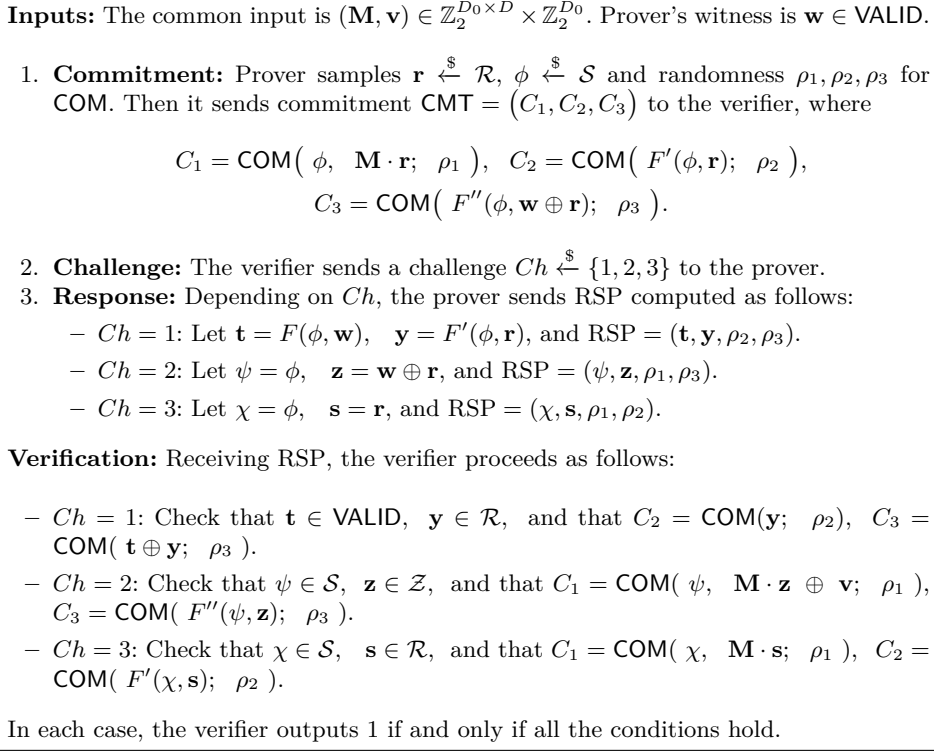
**Inputs:** The common input is $(\mathbf{M}, \mathbf{v}) \in \mathbb{Z}_2^{D_0 \times D} \times \mathbb{Z}_2^{D_0}$. Prover's witness is $\mathbf{w} \in \mathsf{VALID}$.

1. **Commitment:** Prover samples $\mathbf{r} \xleftarrow{\$} \mathcal{R}$, $\phi \xleftarrow{\$} \mathcal{S}$ and randomness $\rho_1, \rho_2, \rho_3$ for $\mathsf{COM}$. Then it sends commitment $\mathsf{CMT} = \big(C_1, C_2, C_3\big)$ to the verifier, where

$C_1 = \mathsf{COM}\big(\ \phi,\ \ \mathbf{M}\cdot\mathbf{r};\ \ \rho_1\ \big),\ \ C_2 = \mathsf{COM}\big(\ F'(\phi, \mathbf{r});\ \ \rho_2\ \big),$
$C_3 = \mathsf{COM}\big(\ F''(\phi, \mathbf{w} \oplus \mathbf{r});\ \ \rho_3\ \big).$

2. **Challenge:** The verifier sends a challenge $Ch \xleftarrow{\$} \{1, 2, 3\}$ to the prover.
3. **Response:** Depending on $Ch$, the prover sends RSP computed as follows:
– $Ch = 1$: Let $\mathbf{t} = F(\phi, \mathbf{w})$, $\mathbf{y} = F'(\phi, \mathbf{r})$, and RSP $= (\mathbf{t}, \mathbf{y}, \rho_2, \rho_3)$.
– $Ch = 2$: Let $\psi = \phi$, $\mathbf{z} = \mathbf{w} \oplus \mathbf{r}$, and RSP $= (\psi, \mathbf{z}, \rho_1, \rho_3)$.
– $Ch = 3$: Let $\chi = \phi$, $\mathbf{s} = \mathbf{r}$, and RSP $= (\chi, \mathbf{s}, \rho_1, \rho_2)$.

**Verification:** Receiving RSP, the verifier proceeds as follows:

– $Ch = 1$: Check that $\mathbf{t} \in \mathsf{VALID}$, $\mathbf{y} \in \mathcal{R}$, and that $C_2 = \mathsf{COM}(\mathbf{y};\ \ \rho_2)$, $C_3 = \mathsf{COM}(\ \mathbf{t} \oplus \mathbf{y};\ \ \rho_3\ )$.
– $Ch = 2$: Check that $\psi \in \mathcal{S}$, $\mathbf{z} \in \mathcal{Z}$, and that $C_1 = \mathsf{COM}(\ \psi,\ \ \mathbf{M}\cdot\mathbf{z}\ \oplus\ \mathbf{v};\ \ \rho_1\ )$, $C_3 = \mathsf{COM}(\ F''(\psi, \mathbf{z});\ \ \rho_3\ )$.
– $Ch = 3$: Check that $\chi \in \mathcal{S}$, $\mathbf{s} \in \mathcal{R}$, and that $C_1 = \mathsf{COM}(\ \chi,\ \ \mathbf{M}\cdot\mathbf{s};\ \ \rho_1\ )$, $C_2 = \mathsf{COM}(\ F'(\chi, \mathbf{s});\ \ \rho_2\ )$.

In each case, the verifier outputs 1 if and only if all the conditions hold.